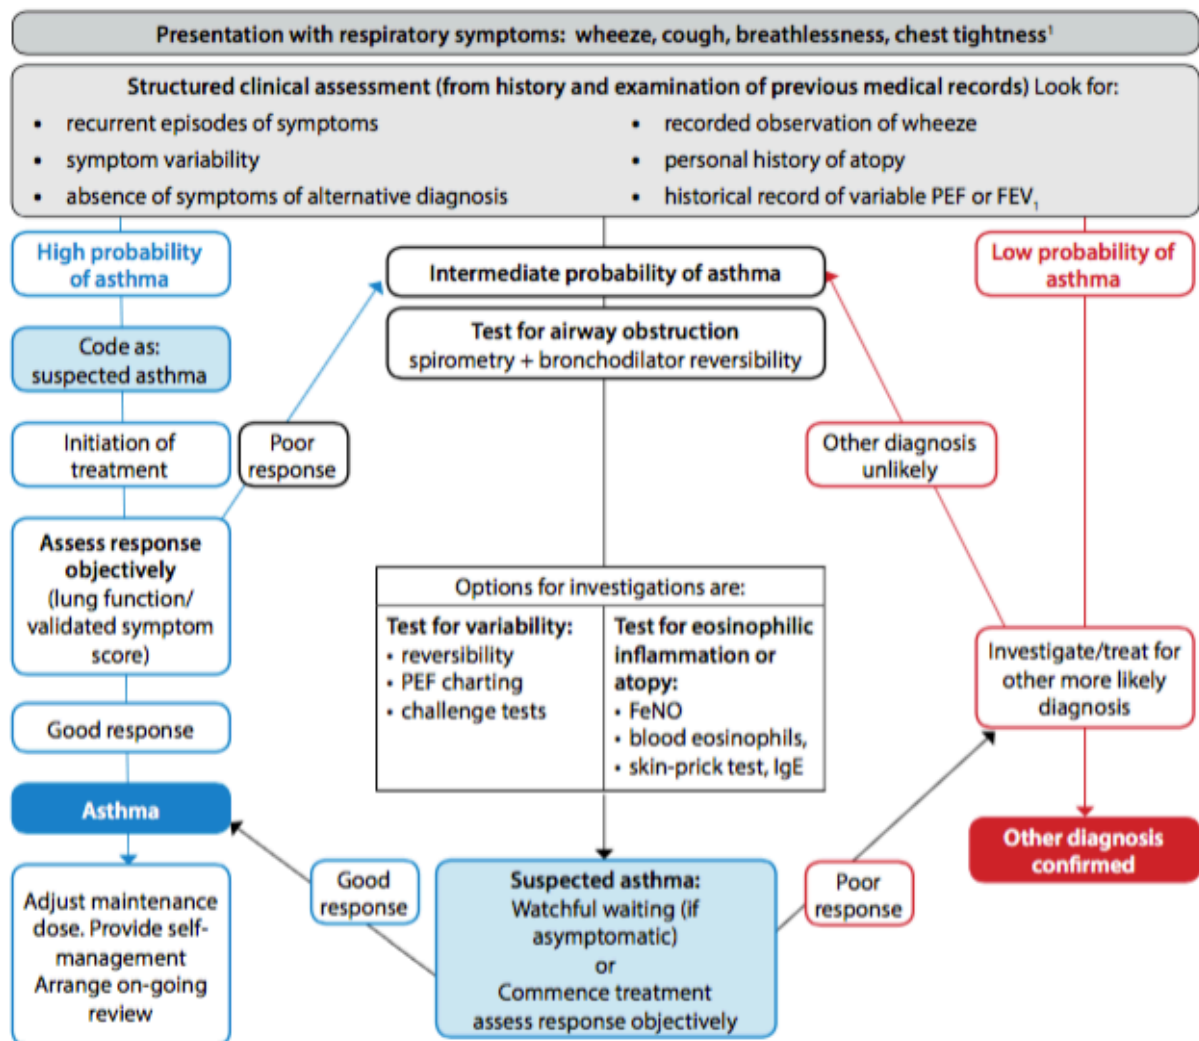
Presentation with respiratory symptoms: wheeze, cough, breathlessness, chest tightness$^1$

Structured clinical assessment (from history and examination of previous medical records) Look for:

- recurrent episodes of symptoms
- symptom variability
- absence of symptoms of alternative diagnosis
- recorded observation of wheeze
- personal history of atopy
- historical record of variable PEF or $FEV_1$

High probability of asthma

Code as: suspected asthma

Initiation of treatment

Poor response

Assess response objectively (lung function/ validated symptom score)

Good response

Asthma

Adjust maintenance dose. Provide self-management Arrange on-going review

Intermediate probability of asthma

Test for airway obstruction spirometry + bronchodilator reversibility

Options for investigations are:

| Test for variability: | Test for eosinophilic inflammation or atopy: |
|---|---|
| • reversibility<br>• PEF charting<br>• challenge tests | • FeNO<br>• blood eosinophils,<br>• skin-prick test, IgE |

Good response

Suspected asthma: Watchful waiting (if asymptomatic) or Commence treatment assess response objectively

Poor response

Low probability of asthma

Other diagnosis unlikely

Investigate/treat for other more likely diagnosis

Other diagnosis confirmed